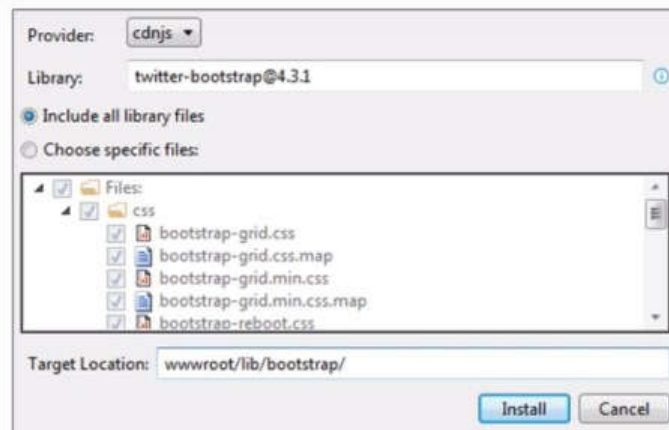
Provider: cdnjs

Library: twitter-bootstrap@4.3.1

Include all library files

Choose specific files:

Files:
css
bootstrap-grid.css
bootstrap-grid.css.map
bootstrap-grid.min.css
bootstrap-grid.min.css.map
bootstrap-reboot.css

Target Location: wwwroot/lib/bootstrap/

Install Cancel